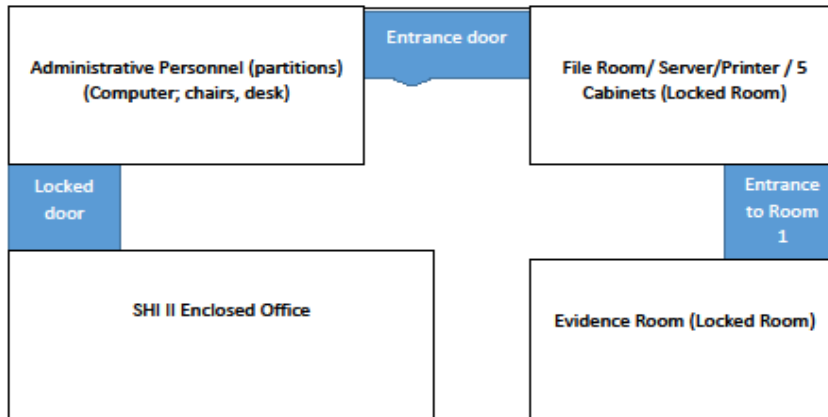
Administrative Personnel (partitions) (Computer; chairs, desk)

Entrance door

File Room/ Server/Printer / 5 Cabinets (Locked Room)

Locked door

Entrance to Room 1

SHI II Enclosed Office

Evidence Room (Locked Room)